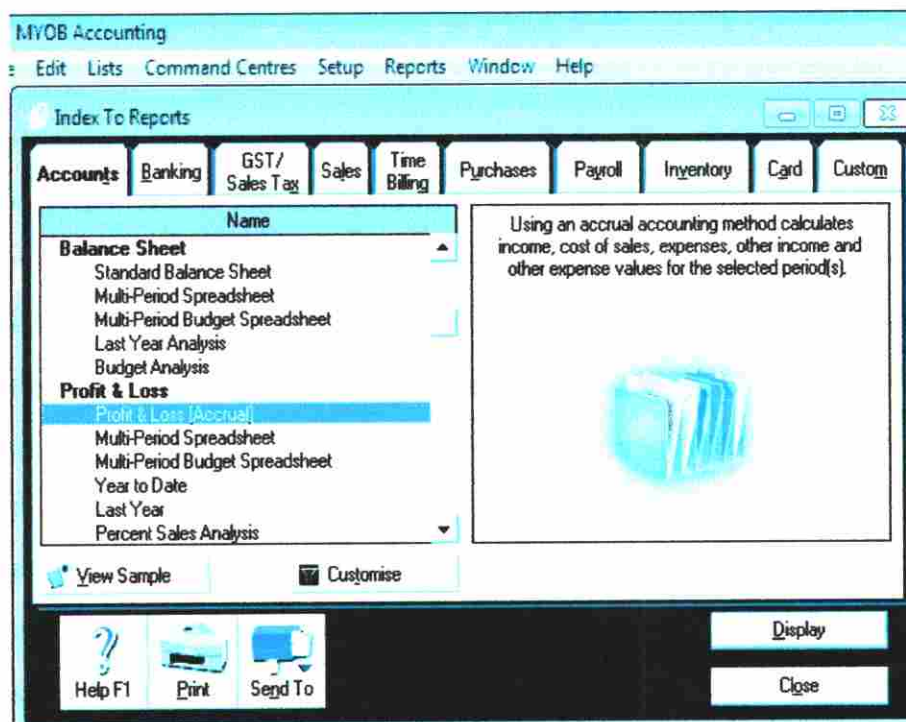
MYOB Accounting

Edit Lists Command Centres Setup Reports Window Help

Index To Reports

Accounts | Banking | GST/ Sales Tax | Sales | Time Billing | Purchases | Payroll | Inventory | Card | Custom

Name

Balance Sheet
Standard Balance Sheet
Multi-Period Spreadsheet
Multi-Period Budget Spreadsheet
Last Year Analysis
Budget Analysis
Profit & Loss
Profit & Loss [Accrual]
Multi-Period Spreadsheet
Multi-Period Budget Spreadsheet
Year to Date
Last Year
Percent Sales Analysis

Using an accrual accounting method calculates income, cost of sales, expenses, other income and other expense values for the selected period(s).

View Sample

Customise

Help F1

Print

Send To

Display

Close